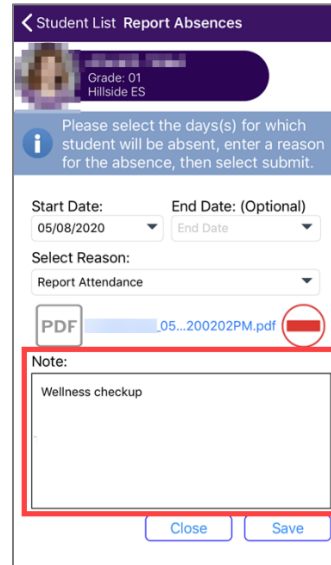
Student List Report Absences

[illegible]
Grade: 01
Hillside ES

Please select the days(s) for which student will be absent, enter a reason for the absence, then select submit.

Start Date:
05/08/2020

End Date: (Optional)
End Date

Select Reason:
Report Attendance

PDF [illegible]05...200202PM.pdf

Note:
Wellness checkup

Close
Save